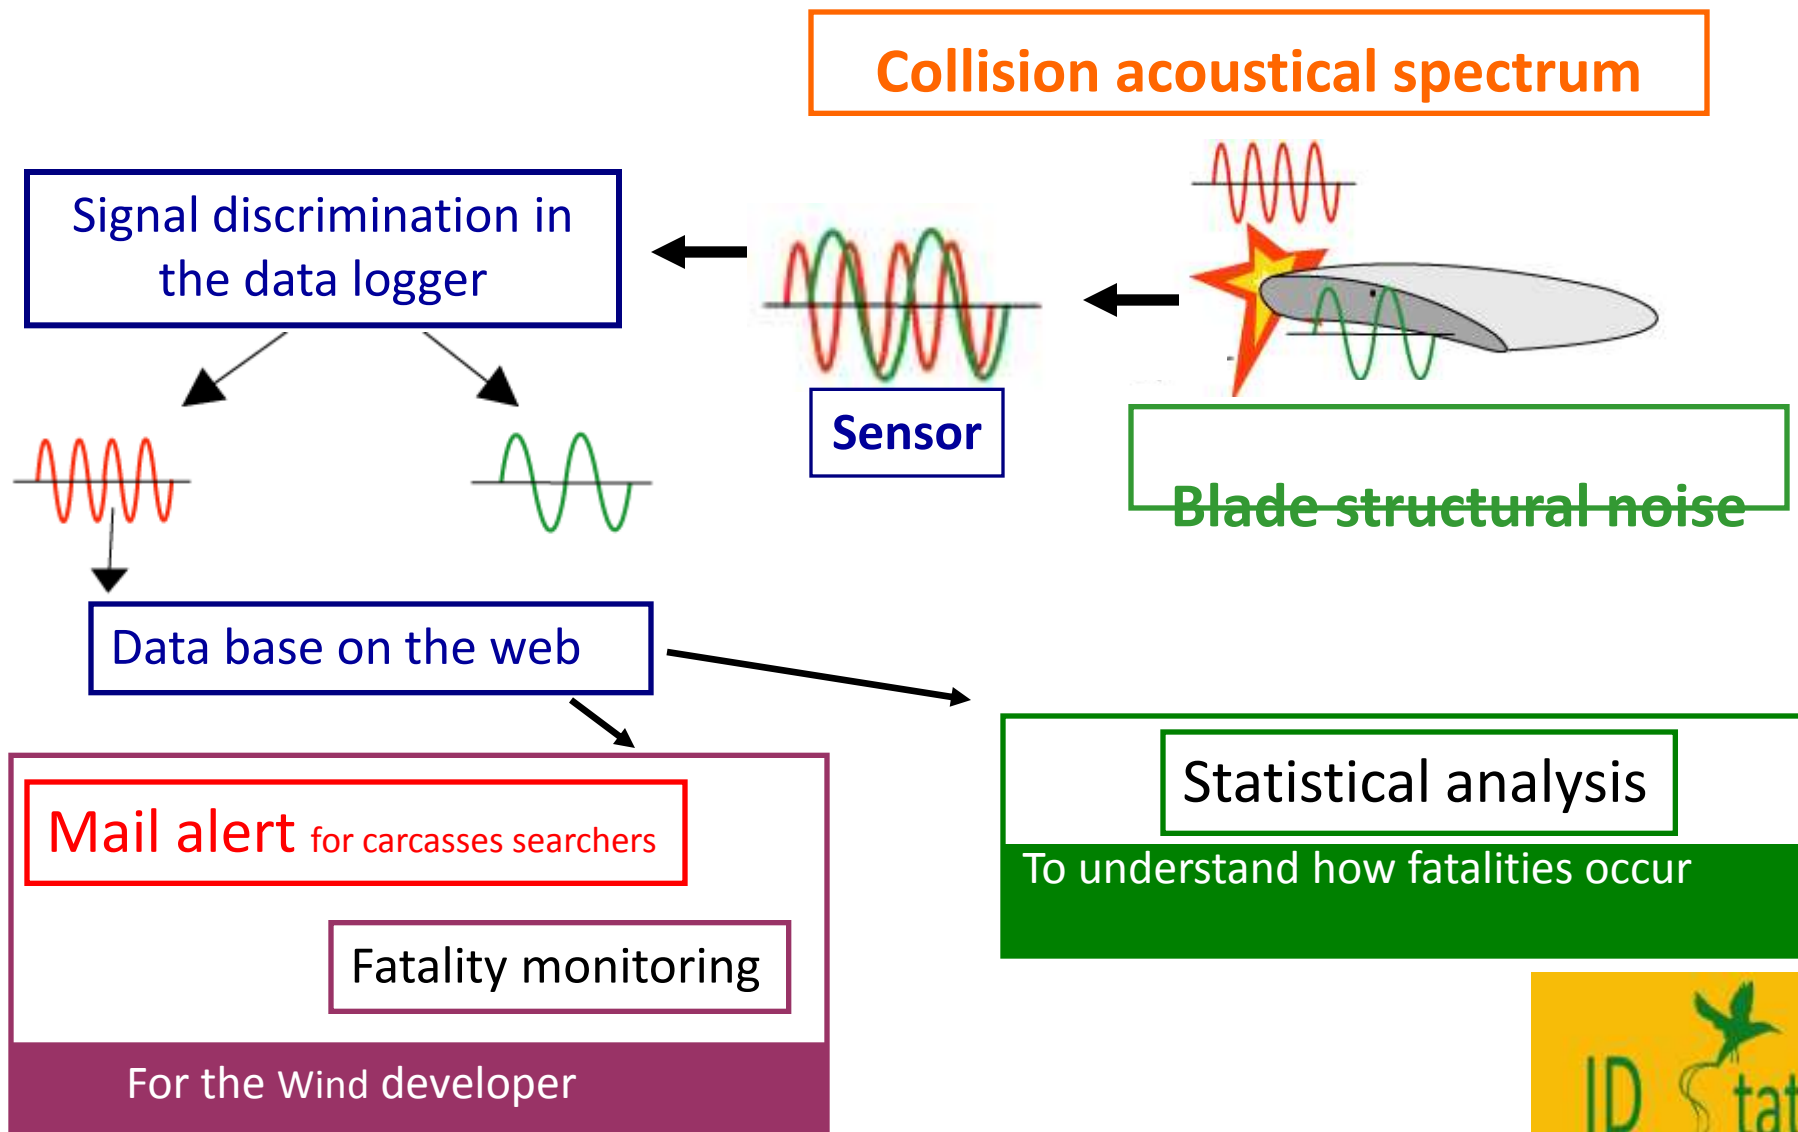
Collision acoustical spectrum

Signal discrimination in the data logger

Sensor

Blade structural noise

Data base on the web

Statistical analysis

To understand how fatalities occur

Mail alert for carcasses searchers

Fatality monitoring

For the Wind developer

ID tat